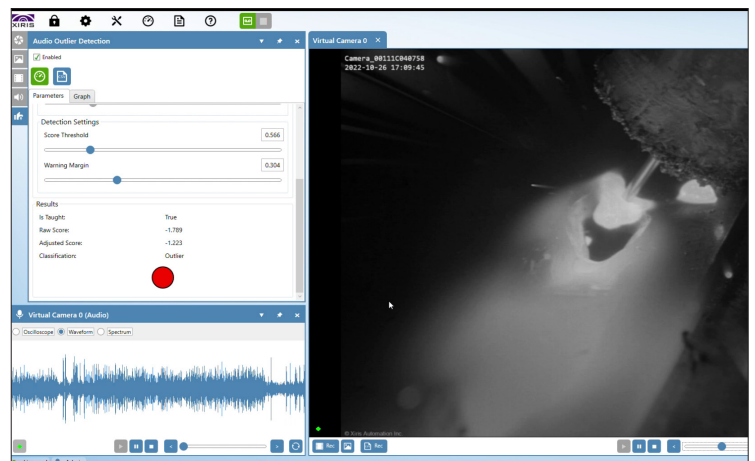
XIRIS

Audio Outlier Detection

Enabled

Parameters Graph

Detection Settings

Score Threshold 0.566

Warning Margin 0.304

Results

Is Taught: True

Raw Score: -1.789

Adjusted Score: -1.223

Classification: Outlier

Virtual Camera 0 (Audio)

Oscilloscope Waveform Spectrum

Virtual Camera 0

Camera_00111C040758
2022-10-26 17:09:45

© Xiris Automation Inc.

Rec Rec